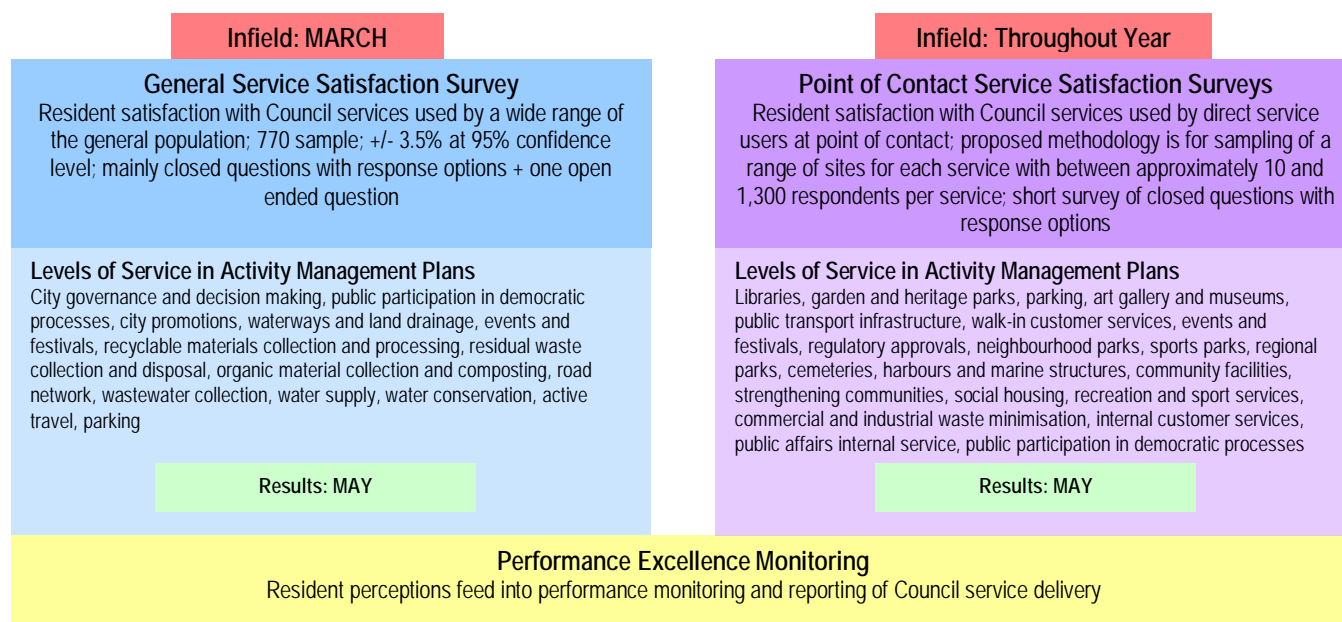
Infield: MARCH

General Service Satisfaction Survey
Resident satisfaction with Council services used by a wide range of the general population; 770 sample; +/- 3.5% at 95% confidence level; mainly closed questions with response options + one open ended question

Levels of Service in Activity Management Plans
City governance and decision making, public participation in democratic processes, city promotions, waterways and land drainage, events and festivals, recyclable materials collection and processing, residual waste collection and disposal, organic material collection and composting, road network, wastewater collection, water supply, water conservation, active travel, parking

Results: MAY

Infield: Throughout Year

Point of Contact Service Satisfaction Surveys
Resident satisfaction with Council services used by direct service users at point of contact; proposed methodology is for sampling of a range of sites for each service with between approximately 10 and 1,300 respondents per service; short survey of closed questions with response options

Levels of Service in Activity Management Plans
Libraries, garden and heritage parks, parking, art gallery and museums, public transport infrastructure, walk-in customer services, events and festivals, regulatory approvals, neighbourhood parks, sports parks, regional parks, cemeteries, harbours and marine structures, community facilities, strengthening communities, social housing, recreation and sport services, commercial and industrial waste minimisation, internal customer services, public affairs internal service, public participation in democratic processes

Results: MAY

Performance Excellence Monitoring
Resident perceptions feed into performance monitoring and reporting of Council service delivery